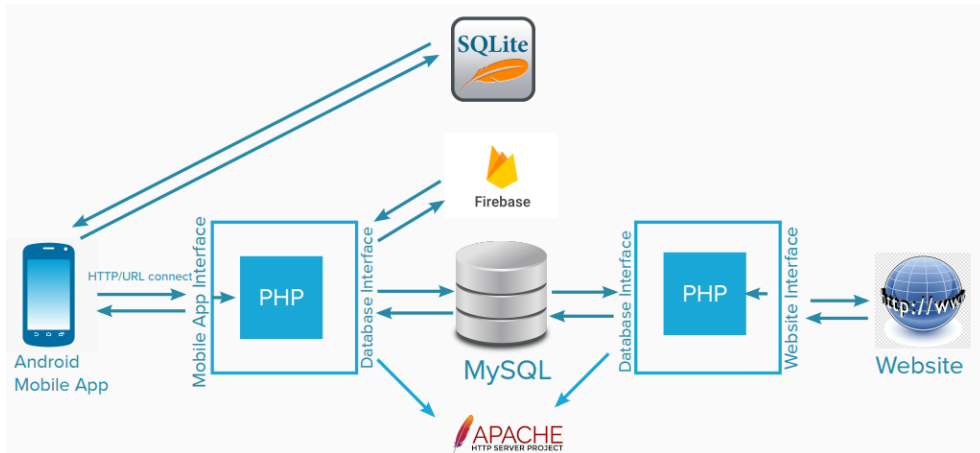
SQLite

Firebase

HTTP/URL connect

Mobile App Interface

PHP

Database Interface

MySQL

Database Interface

PHP

Website Interface

http://www

Android
Mobile App

Website

APACHE
HTTP SERVER PROJECT